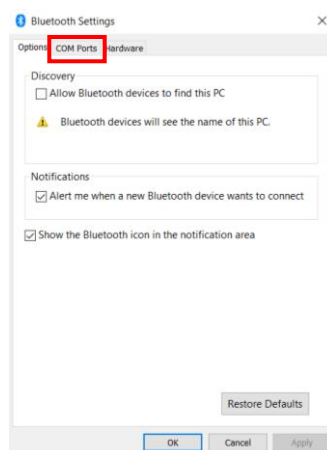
Bluetooth Settings

×

Options COM Ports Hardware

Discovery

Allow Bluetooth devices to find this PC

Bluetooth devices will see the name of this PC.

Notifications

Alert me when a new Bluetooth device wants to connect

Show the Bluetooth icon in the notification area

Restore Defaults

OK Cancel Apply